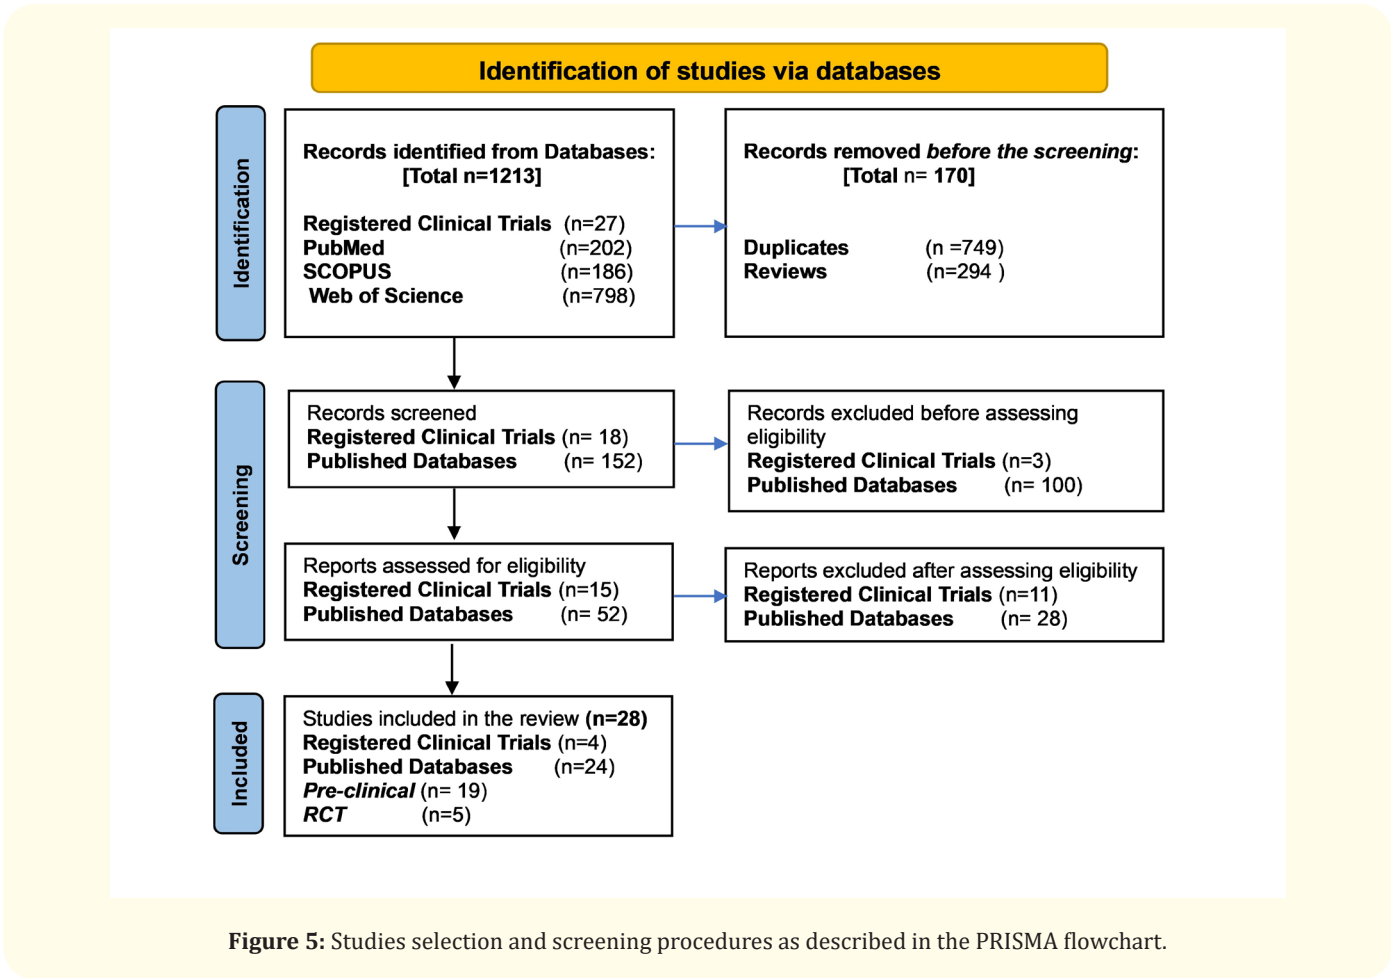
Identification of studies via databases

Identification

Records identified from Databases:
[Total n=1213]

Registered Clinical Trials (n=27)
PubMed (n=202)
SCOPUS (n=186)
Web of Science (n=798)

Records removed *before the screening*:
[Total n= 170]

Duplicates (n =749)
Reviews (n=294 )

Screening

Records screened
Registered Clinical Trials (n= 18)
Published Databases (n= 152)

Records excluded before assessing eligibility
Registered Clinical Trials (n=3)
Published Databases (n= 100)

Reports assessed for eligibility
Registered Clinical Trials (n=15)
Published Databases (n= 52)

Reports excluded after assessing eligibility
Registered Clinical Trials (n=11)
Published Databases (n= 28)

Included

Studies included in the review **(n=28)**
Registered Clinical Trials (n=4)
Published Databases (n=24)
*Pre-clinical* (n= 19)
*RCT* (n=5)

**Figure 5:** Studies selection and screening procedures as described in the PRISMA flowchart.